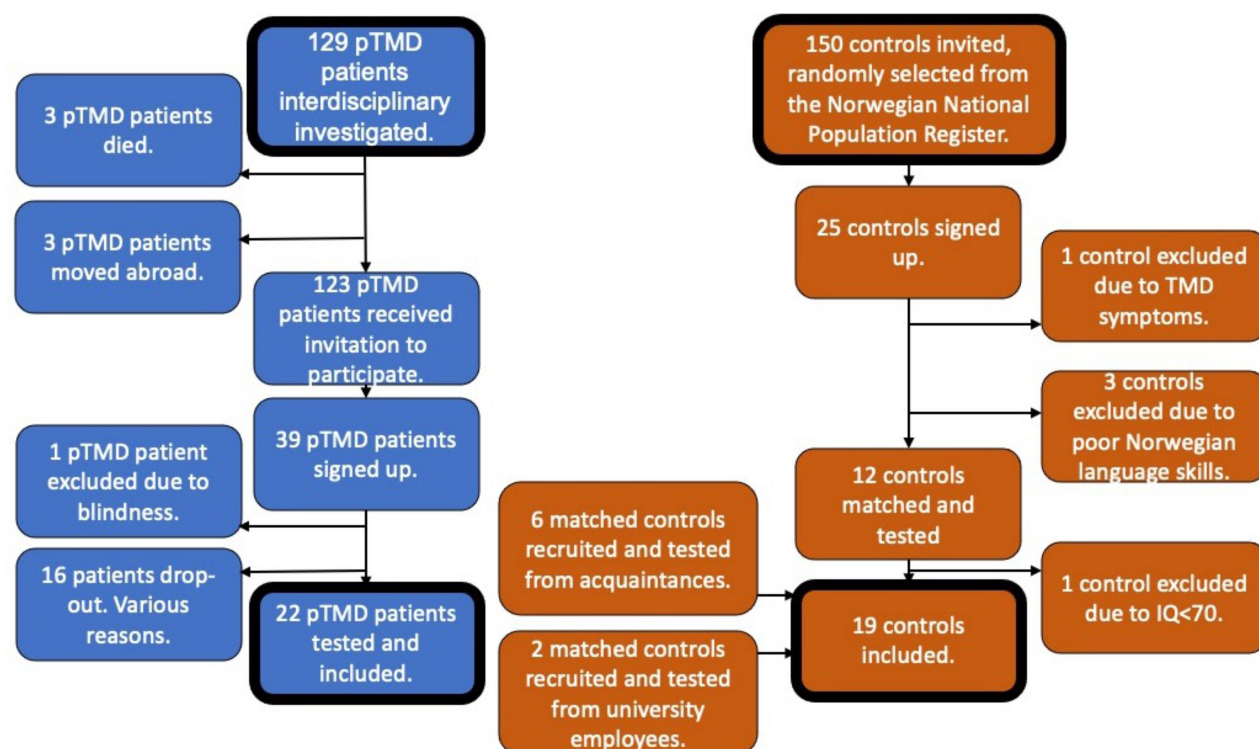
129 pTMD patients interdisciplinary investigated.

3 pTMD patients died.

3 pTMD patients moved abroad.

123 pTMD patients received invitation to participate.

39 pTMD patients signed up.

1 pTMD patient excluded due to blindness.

16 patients drop-out. Various reasons.

22 pTMD patients tested and included.

150 controls invited, randomly selected from the Norwegian National Population Register.

25 controls signed up.

1 control excluded due to TMD symptoms.

3 controls excluded due to poor Norwegian language skills.

12 controls matched and tested

6 matched controls recruited and tested from acquaintances.

2 matched controls recruited and tested from university employees.

1 control excluded due to IQ<70.

19 controls included.